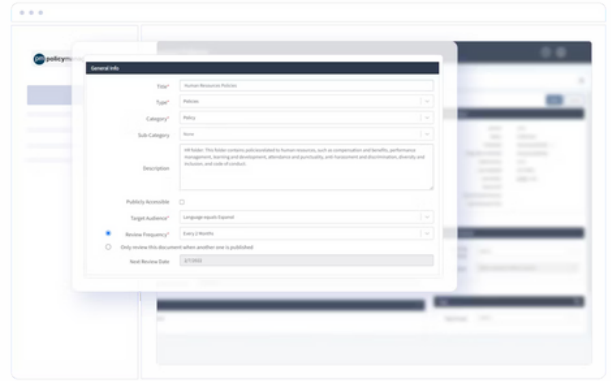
policy

General Info

Title* Human Resources Policies

Type* Policies

Category* Policy

Sub Category None

Description HR folder: This folder contains policies related to human resources, such as compensation and benefits, performance management, learning and development, attendance and punctuality, anti harassment and discrimination, diversity and inclusion, and code of conduct.

Publicly Accessible

Target Audience* Language equals Espanol

Review Frequency* Every 2 Months

Only review this document when another one is published

Next Review Date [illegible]